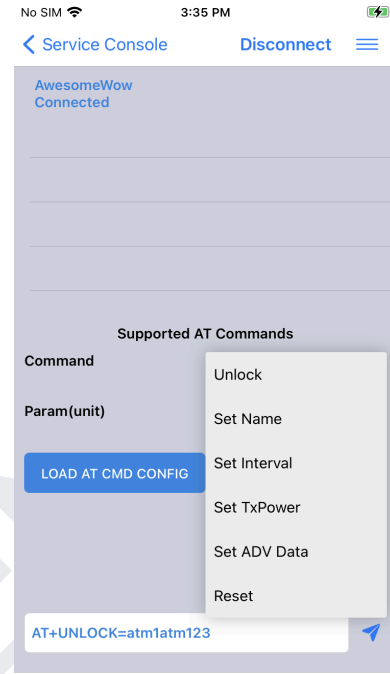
No SIM
3:35 PM

Service Console
Disconnect

AwesomeWow
Connected

Supported AT Commands
Command
Param(unit)

LOAD AT CMD CONFIG

Unlock
Set Name
Set Interval
Set TxPower
Set ADV Data
Reset

AT+UNLOCK=atm1atm123